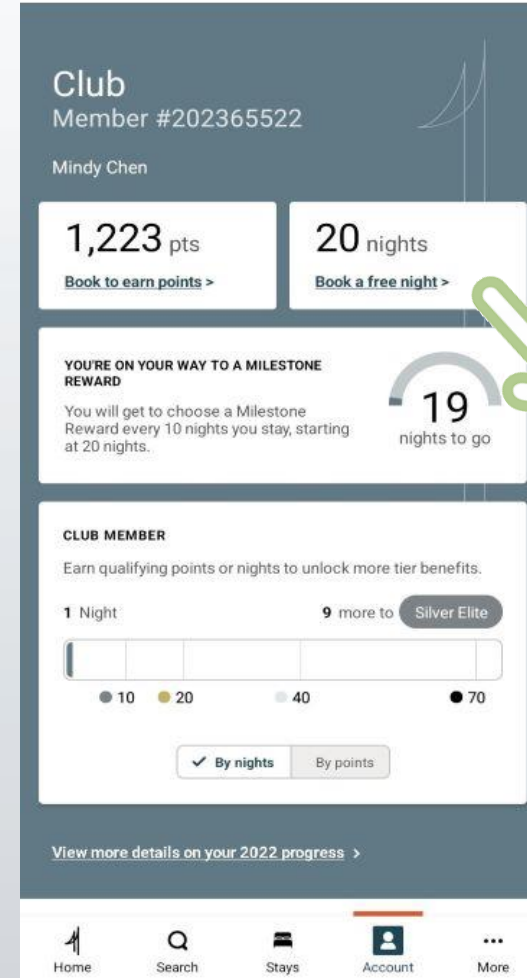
Club
Member #202365522

Mindy Chen

1,223 pts
Book to earn points >

20 nights
Book a free night >

YOU'RE ON YOUR WAY TO A MILESTONE REWARD
You will get to choose a Milestone Reward every 10 nights you stay, starting at 20 nights.

19
nights to go

CLUB MEMBER
Earn qualifying points or nights to unlock more tier benefits.

1 Night
9 more to Silver Elite

10 20 40 70

By nights
By points

View more details on your 2022 progress >

Home
Search
Stays
Account
More